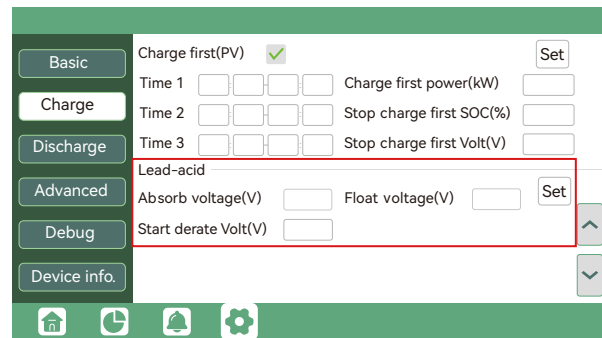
Basic
Charge
Discharge
Advanced
Debug
Device info.

Charge first(PV)
Set
Time 1
Charge first power(kW)
Time 2
Stop charge first SOC(%)
Time 3
Stop charge first Volt(V)

Lead-acid
Absorb voltage(V)
Float voltage(V)
Set
Start derate Volt(V)